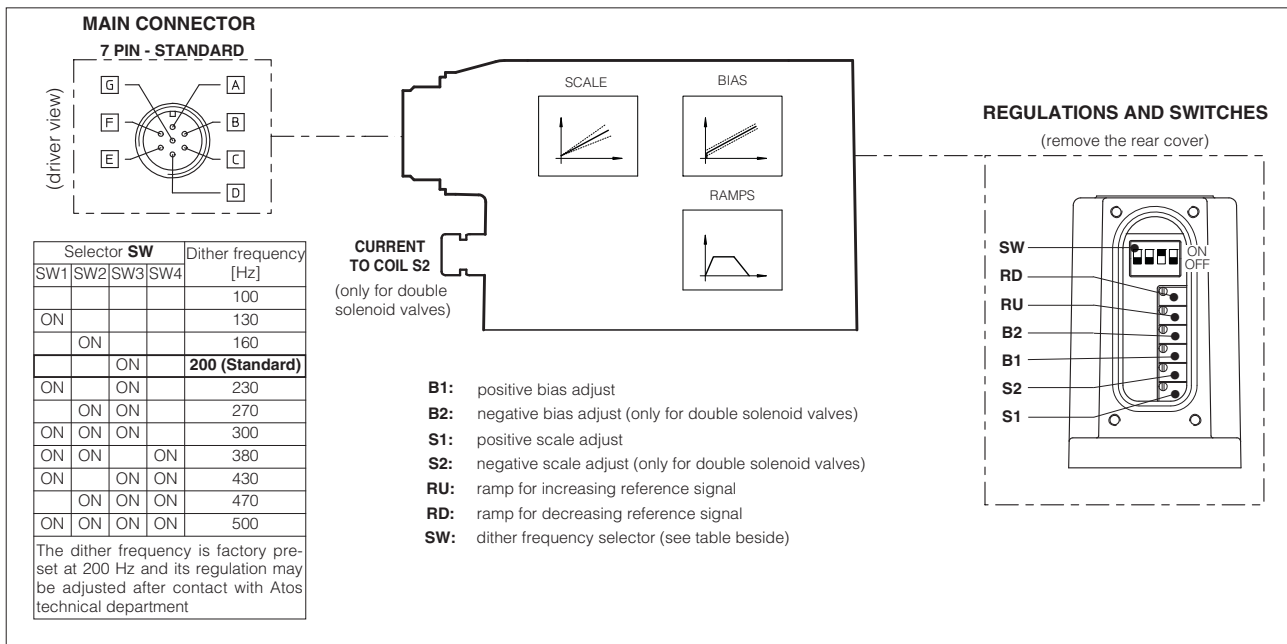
**MAIN CONNECTOR**
**7 PIN - STANDARD**

(driver view)

G A F B E C D

SCALE

BIAS

RAMPS

**CURRENT TO COIL S2**
(only for double solenoid valves)

**REGULATIONS AND SWITCHES**
(remove the rear cover)

**SW** ON OFF
**RD**
**RU**
**B2**
**B1**
**S2**
**S1**

| Selector **SW** | | | | Dither frequency [Hz] |
|---|---|---|---|---|
| SW1 | SW2 | SW3 | SW4 | |
| | | | | 100 |
| ON | | | | 130 |
| | ON | | | 160 |
| | | ON | | **200 (Standard)** |
| ON | | ON | | 230 |
| | ON | ON | | 270 |
| ON | ON | ON | | 300 |
| ON | ON | | ON | 380 |
| ON | | ON | ON | 430 |
| | ON | ON | ON | 470 |
| ON | ON | ON | ON | 500 |

The dither frequency is factory preset at 200 Hz and its regulation may be adjusted after contact with Atos technical department

**B1:** positive bias adjust
**B2:** negative bias adjust (only for double solenoid valves)
**S1:** positive scale adjust
**S2:** negative scale adjust (only for double solenoid valves)
**RU:** ramp for increasing reference signal
**RD:** ramp for decreasing reference signal
**SW:** dither frequency selector (see table beside)